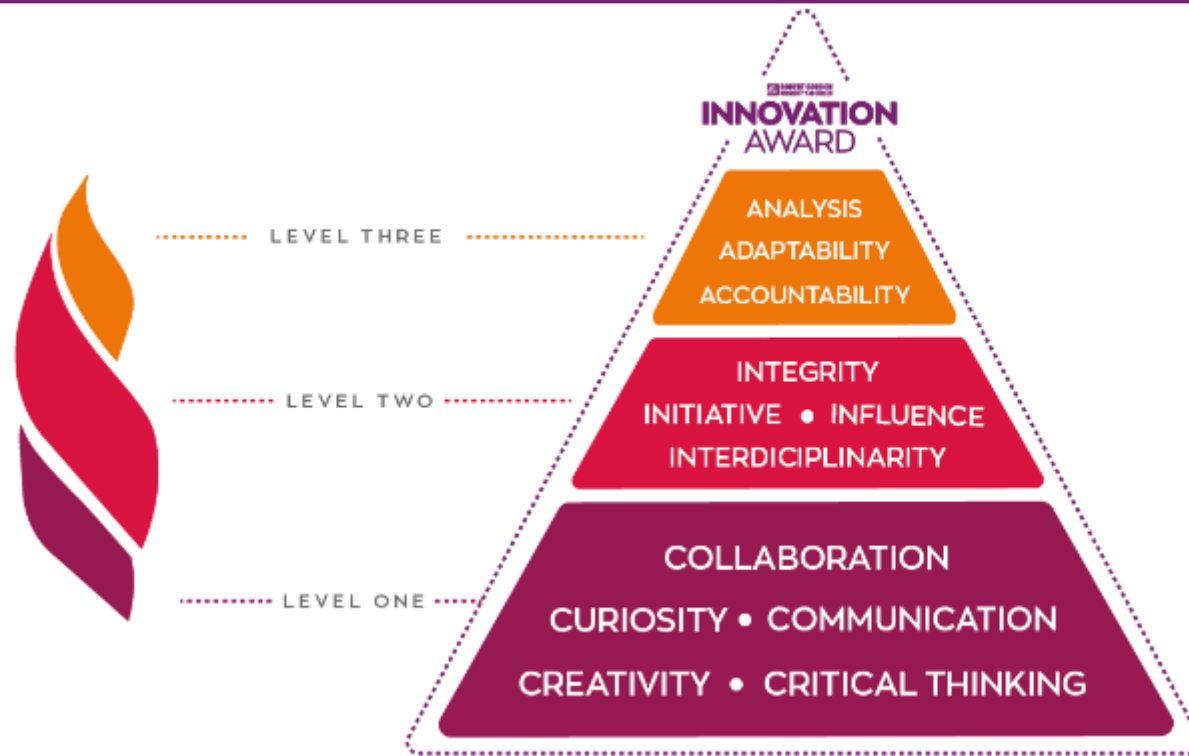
ROBERT GORDON UNIVERSITY ABERDEEN
INNOVATION AWARD

LEVEL THREE
ANALYSIS
ADAPTABILITY
ACCOUNTABILITY

LEVEL TWO
INTEGRITY
INITIATIVE • INFLUENCE
INTERDICIPLINARITY

LEVEL ONE
COLLABORATION
CURIOSITY • COMMUNICATION
CREATIVITY • CRITICAL THINKING